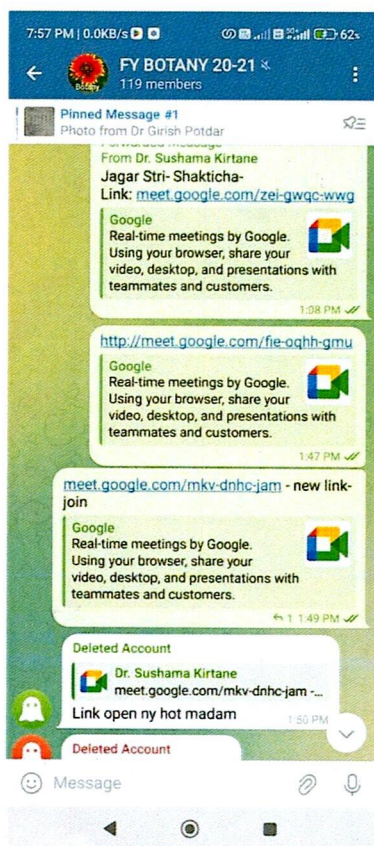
7:57 PM | 0.0KB/s 62

FY BOTANY 20-21
119 members

Botany

Pinned Message #1
Photo from Dr Girish Potdar

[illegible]
From Dr. Sushama Kirtane
Jagar Stri- Shakticha-
Link: meet.google.com/zei-gwqc-wwg

Google
Real-time meetings by Google. Using your browser, share your video, desktop, and presentations with teammates and customers.

1:08 PM

http://meet.google.com/fie-oqhh-gmu

Google
Real-time meetings by Google. Using your browser, share your video, desktop, and presentations with teammates and customers.

1:47 PM

meet.google.com/mkv-dnhc-jam - new link-join

Google
Real-time meetings by Google. Using your browser, share your video, desktop, and presentations with teammates and customers.

1 1:49 PM

Deleted Account
Dr. Sushama Kirtane
meet.google.com/mkv-dnhc-jam -...
Link open ny hot madam
1:50 PM

Deleted Account

Message